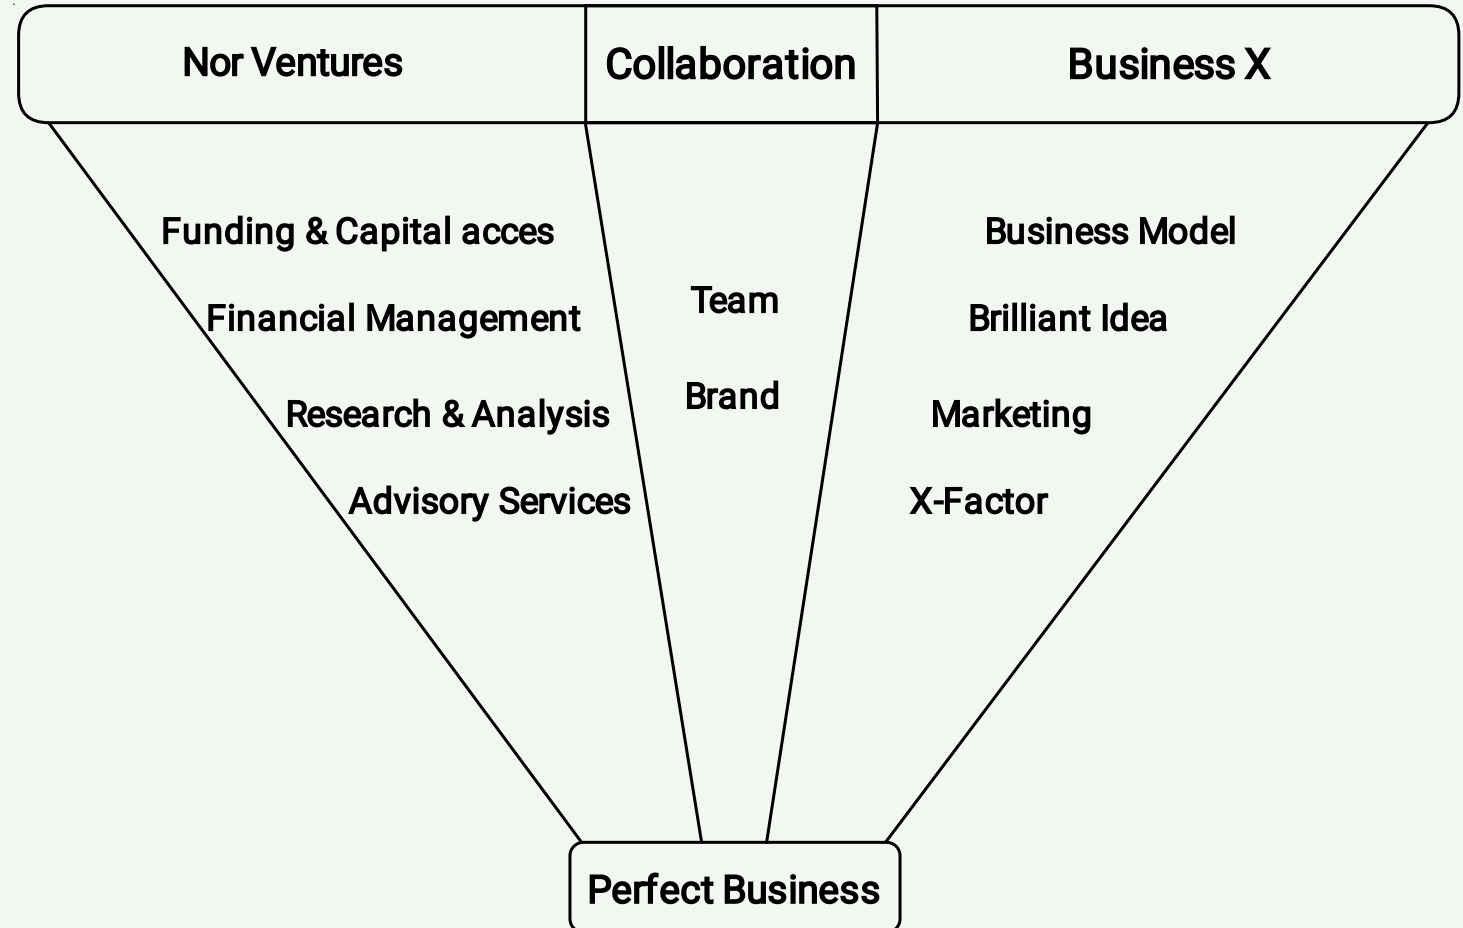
Nor Ventures

Collaboration

Business X

Funding & Capital acces

Financial Management

Research & Analysis

Advisory Services

Team

Brand

Business Model

Brilliant Idea

Marketing

X-Factor

Perfect Business